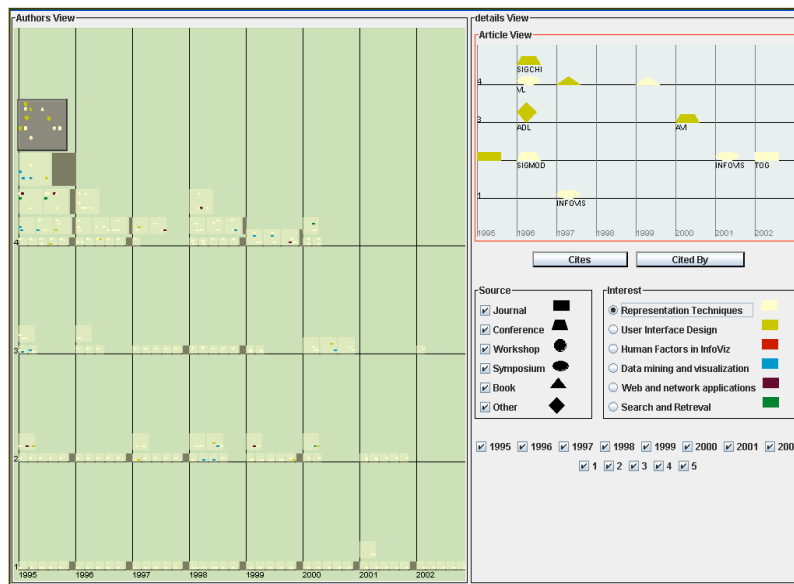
Authors View

4

3

2

1

1995 1996 1997 1998 1999 2000 2001 2002

details View

Article View

SIGCHI

4

VL

3

ADL

AVI

SIGMOD

INFOVIS

TOG

1

INFOVIS

1995 1996 1997 1998 1999 2000 2001 2002

Cites

Cited By

Source

Journal

Conference

Workshop

Symposium

Book

Other

Interest

Representation Techniques

User Interface Design

Human Factors in InfoViz

Data mining and visualization

Web and network applications

Search and Retreval

1995 1996 1997 1998 1999 2000 2001 200

1 2 3 4 5